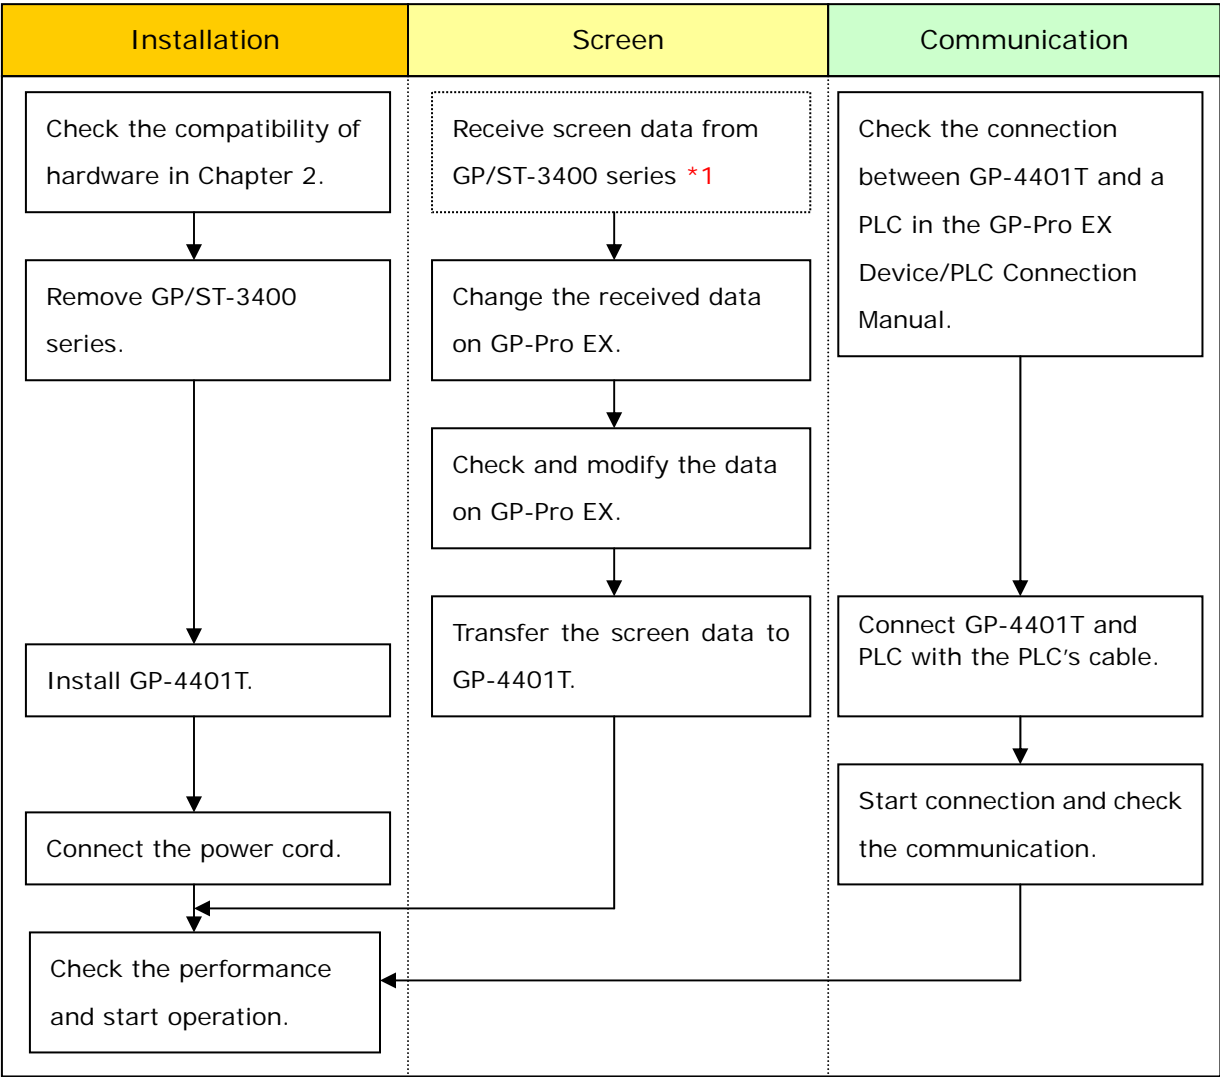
Installation

Check the compatibility of hardware in Chapter 2.

Remove GP/ST-3400 series.

Install GP-4401T.

Connect the power cord.

Check the performance and start operation.

Screen

Receive screen data from GP/ST-3400 series *1

Change the received data on GP-Pro EX.

Check and modify the data on GP-Pro EX.

Transfer the screen data to GP-4401T.

Communication

Check the connection between GP-4401T and a PLC in the GP-Pro EX Device/PLC Connection Manual.

Connect GP-4401T and PLC with the PLC's cable.

Start connection and check the communication.